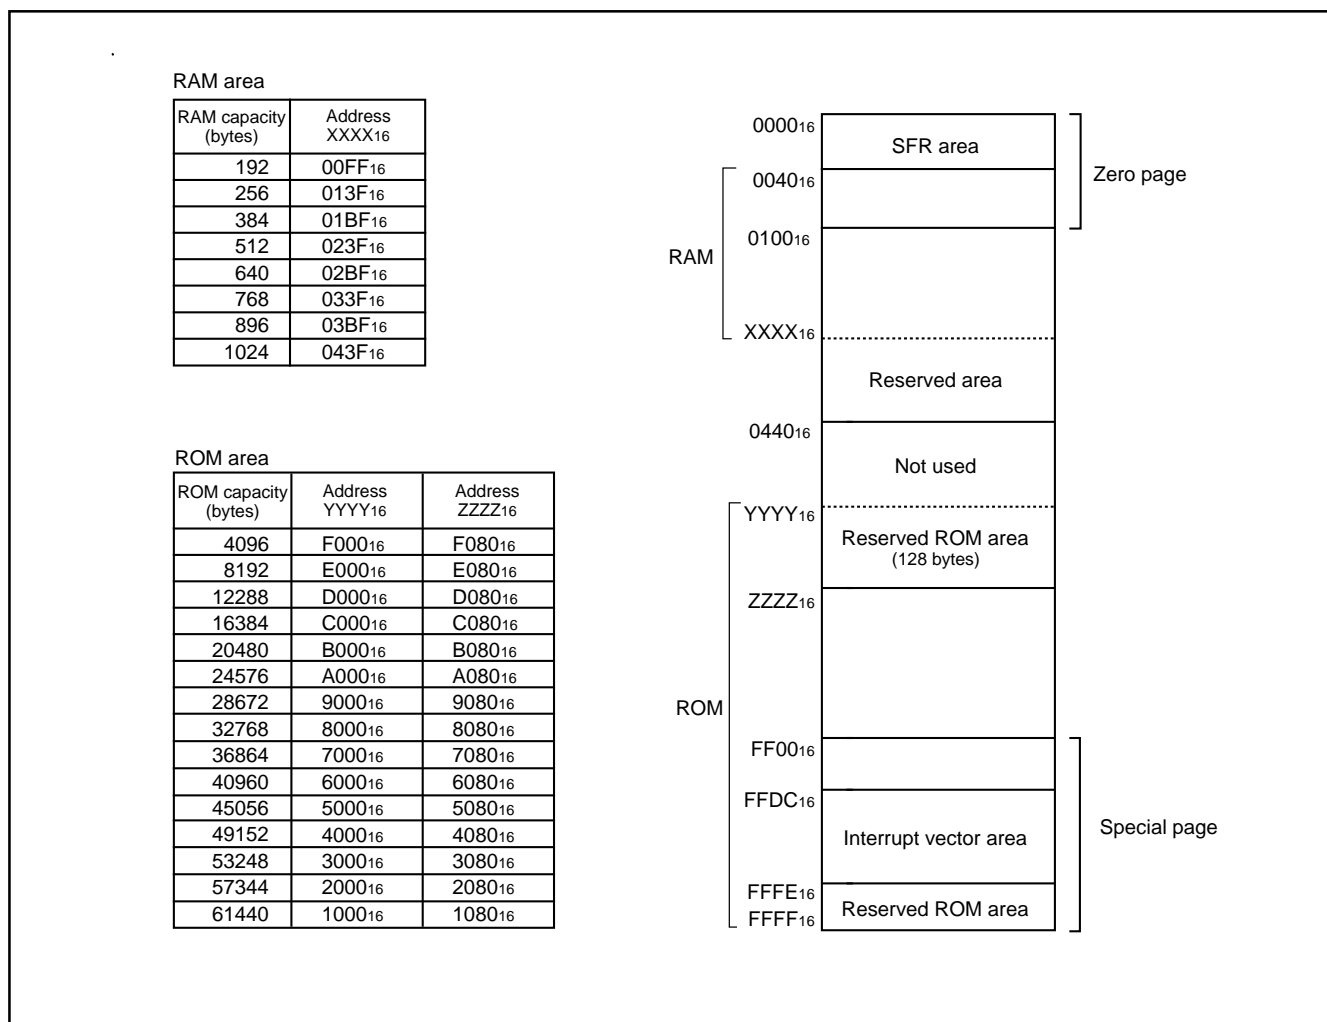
RAM area

| RAM capacity (bytes) | Address $XXXX_{16}$ |
|---|---|
| 192 | $00FF_{16}$ |
| 256 | $013F_{16}$ |
| 384 | $01BF_{16}$ |
| 512 | $023F_{16}$ |
| 640 | $02BF_{16}$ |
| 768 | $033F_{16}$ |
| 896 | $03BF_{16}$ |
| 1024 | $043F_{16}$ |

ROM area

| ROM capacity (bytes) | Address $YYYY_{16}$ | Address $ZZZZ_{16}$ |
|---|---|---|
| 4096 | $F000_{16}$ | $F080_{16}$ |
| 8192 | $E000_{16}$ | $E080_{16}$ |
| 12288 | $D000_{16}$ | $D080_{16}$ |
| 16384 | $C000_{16}$ | $C080_{16}$ |
| 20480 | $B000_{16}$ | $B080_{16}$ |
| 24576 | $A000_{16}$ | $A080_{16}$ |
| 28672 | $9000_{16}$ | $9080_{16}$ |
| 32768 | $8000_{16}$ | $8080_{16}$ |
| 36864 | $7000_{16}$ | $7080_{16}$ |
| 40960 | $6000_{16}$ | $6080_{16}$ |
| 45056 | $5000_{16}$ | $5080_{16}$ |
| 49152 | $4000_{16}$ | $4080_{16}$ |
| 53248 | $3000_{16}$ | $3080_{16}$ |
| 57344 | $2000_{16}$ | $2080_{16}$ |
| 61440 | $1000_{16}$ | $1080_{16}$ |

$0000_{16}$
SFR area
Zero page
$0040_{16}$
$0100_{16}$
RAM
$XXXX_{16}$
Reserved area
$0440_{16}$
Not used
$YYYY_{16}$
Reserved ROM area
(128 bytes)
$ZZZZ_{16}$
ROM
$FF00_{16}$
$FFDC_{16}$
Interrupt vector area
Special page
$FFFE_{16}$
$FFFF_{16}$
Reserved ROM area